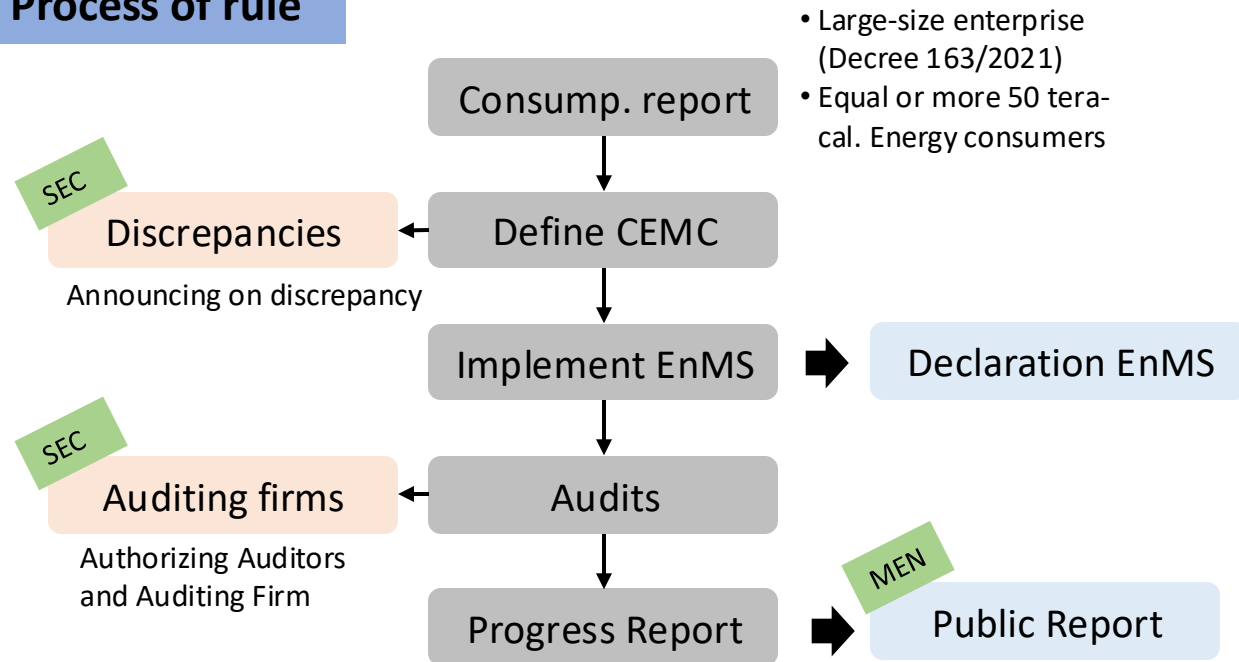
Process of rule

• Large-size enterprise (Decree 163/2021)
• Equal or more 50 tera-cal. Energy consumers

Consump. report

SEC

Discrepancies

Define CEMC

Announcing on discrepancy

Implement EnMS

Declaration EnMS

SEC

Auditing firms

Audits

Authorizing Auditors and Auditing Firm

MEN

Progress Report

Public Report